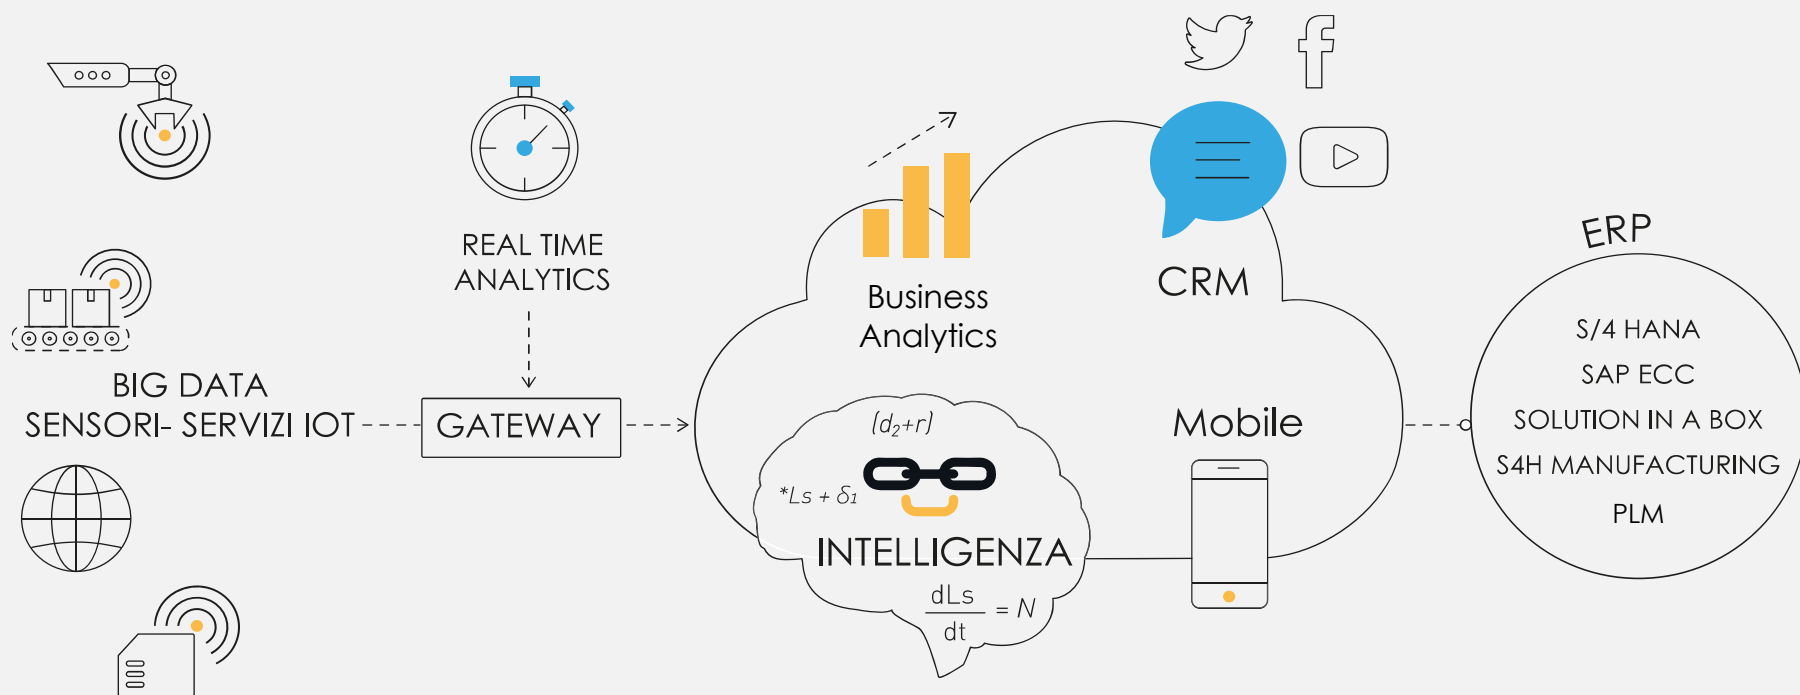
REAL TIME
ANALYTICS

BIG DATA
SENSORI- SERVIZI IOT

GATEWAY

Business
Analytics

CRM

$(d_2+r)$

$*Ls + \delta_1$

INTELLIGENZA

$\frac{dLs}{dt} = N$

Mobile

ERP

S/4 HANA
SAP ECC
SOLUTION IN A BOX
S4H MANUFACTURING
PLM